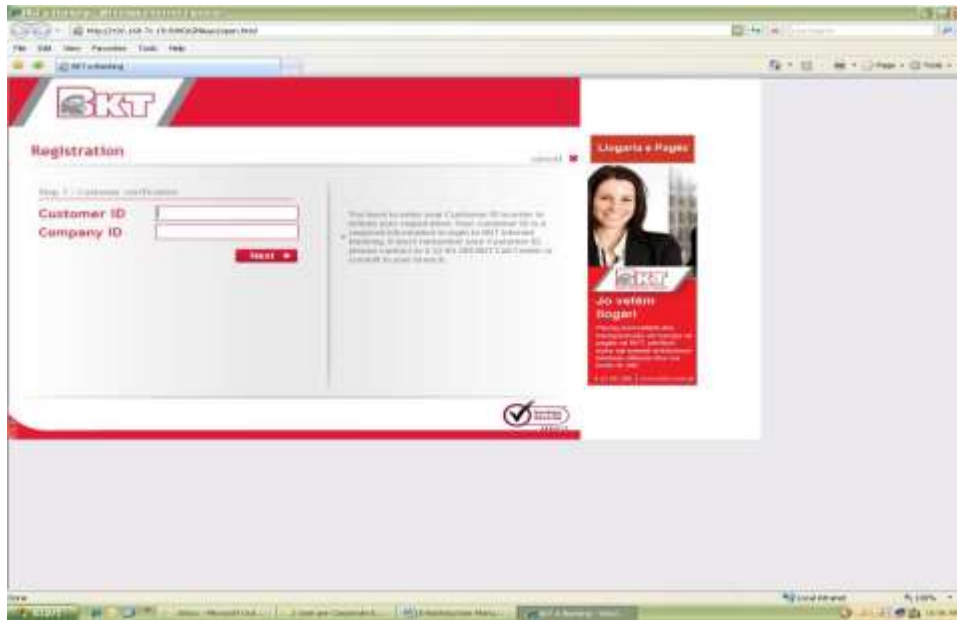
BKT

Registration

cancel

Step 1 - Customer verification

Customer ID

Company ID

Next

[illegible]

Llogaria e Pagës

BKT

Jo vetëm llogari

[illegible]

File Edit View Favorites Tools Help

BKT e-Banking

Done

Local intranet

100%